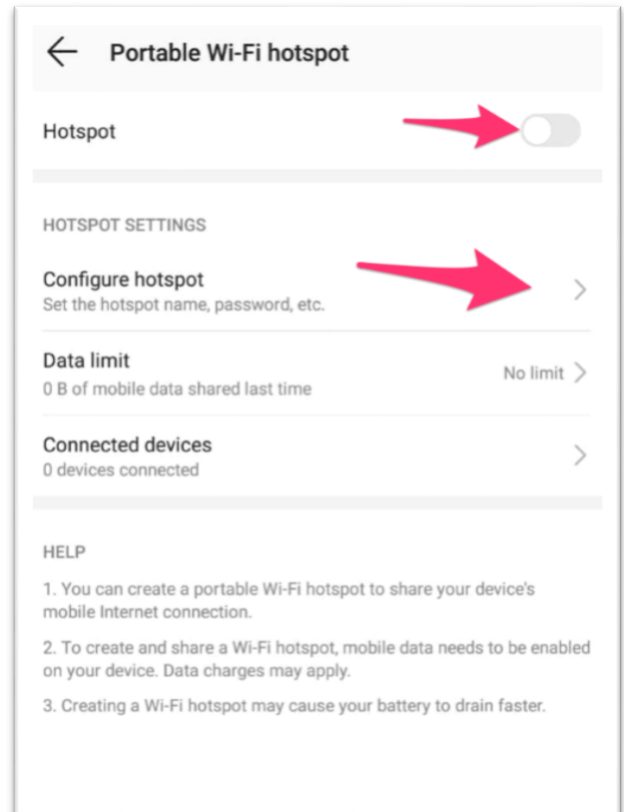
Portable Wi-Fi hotspot

Hotspot

HOTSPOT SETTINGS

Configure hotspot
Set the hotspot name, password, etc.

Data limit
0 B of mobile data shared last time
No limit

Connected devices
0 devices connected

HELP

1. You can create a portable Wi-Fi hotspot to share your device's mobile Internet connection.

2. To create and share a Wi-Fi hotspot, mobile data needs to be enabled on your device. Data charges may apply.

3. Creating a Wi-Fi hotspot may cause your battery to drain faster.